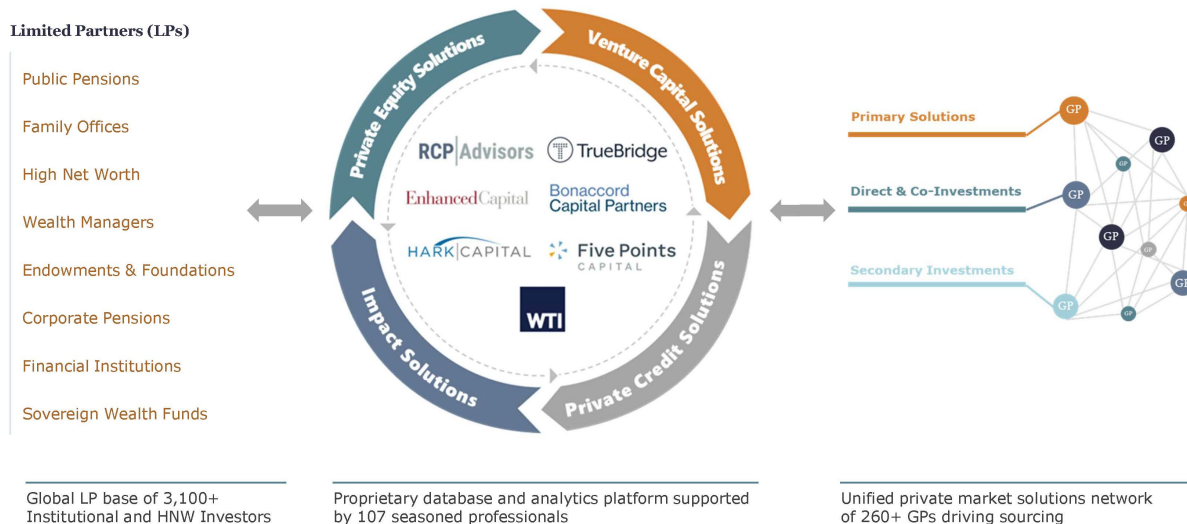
Limited Partners (LPs)

Public Pensions

Family Offices

High Net Worth

Wealth Managers

Endowments & Foundations

Corporate Pensions

Financial Institutions

Sovereign Wealth Funds

Private Equity Solutions

Venture Capital Solutions

Private Credit Solutions

Impact Solutions

RCP Advisors

TrueBridge

EnhancedCapital

Bonaccord Capital Partners

HARK CAPITAL

Five Points CAPITAL

WTI

Primary Solutions

Direct & Co-Investments

Secondary Investments

GP

GP

GP

GP

GP

GP

GP

GP

GP

GP

Global LP base of 3,100+ Institutional and HNW Investors

Proprietary database and analytics platform supported by 107 seasoned professionals

Unified private market solutions network of 260+ GPs driving sourcing